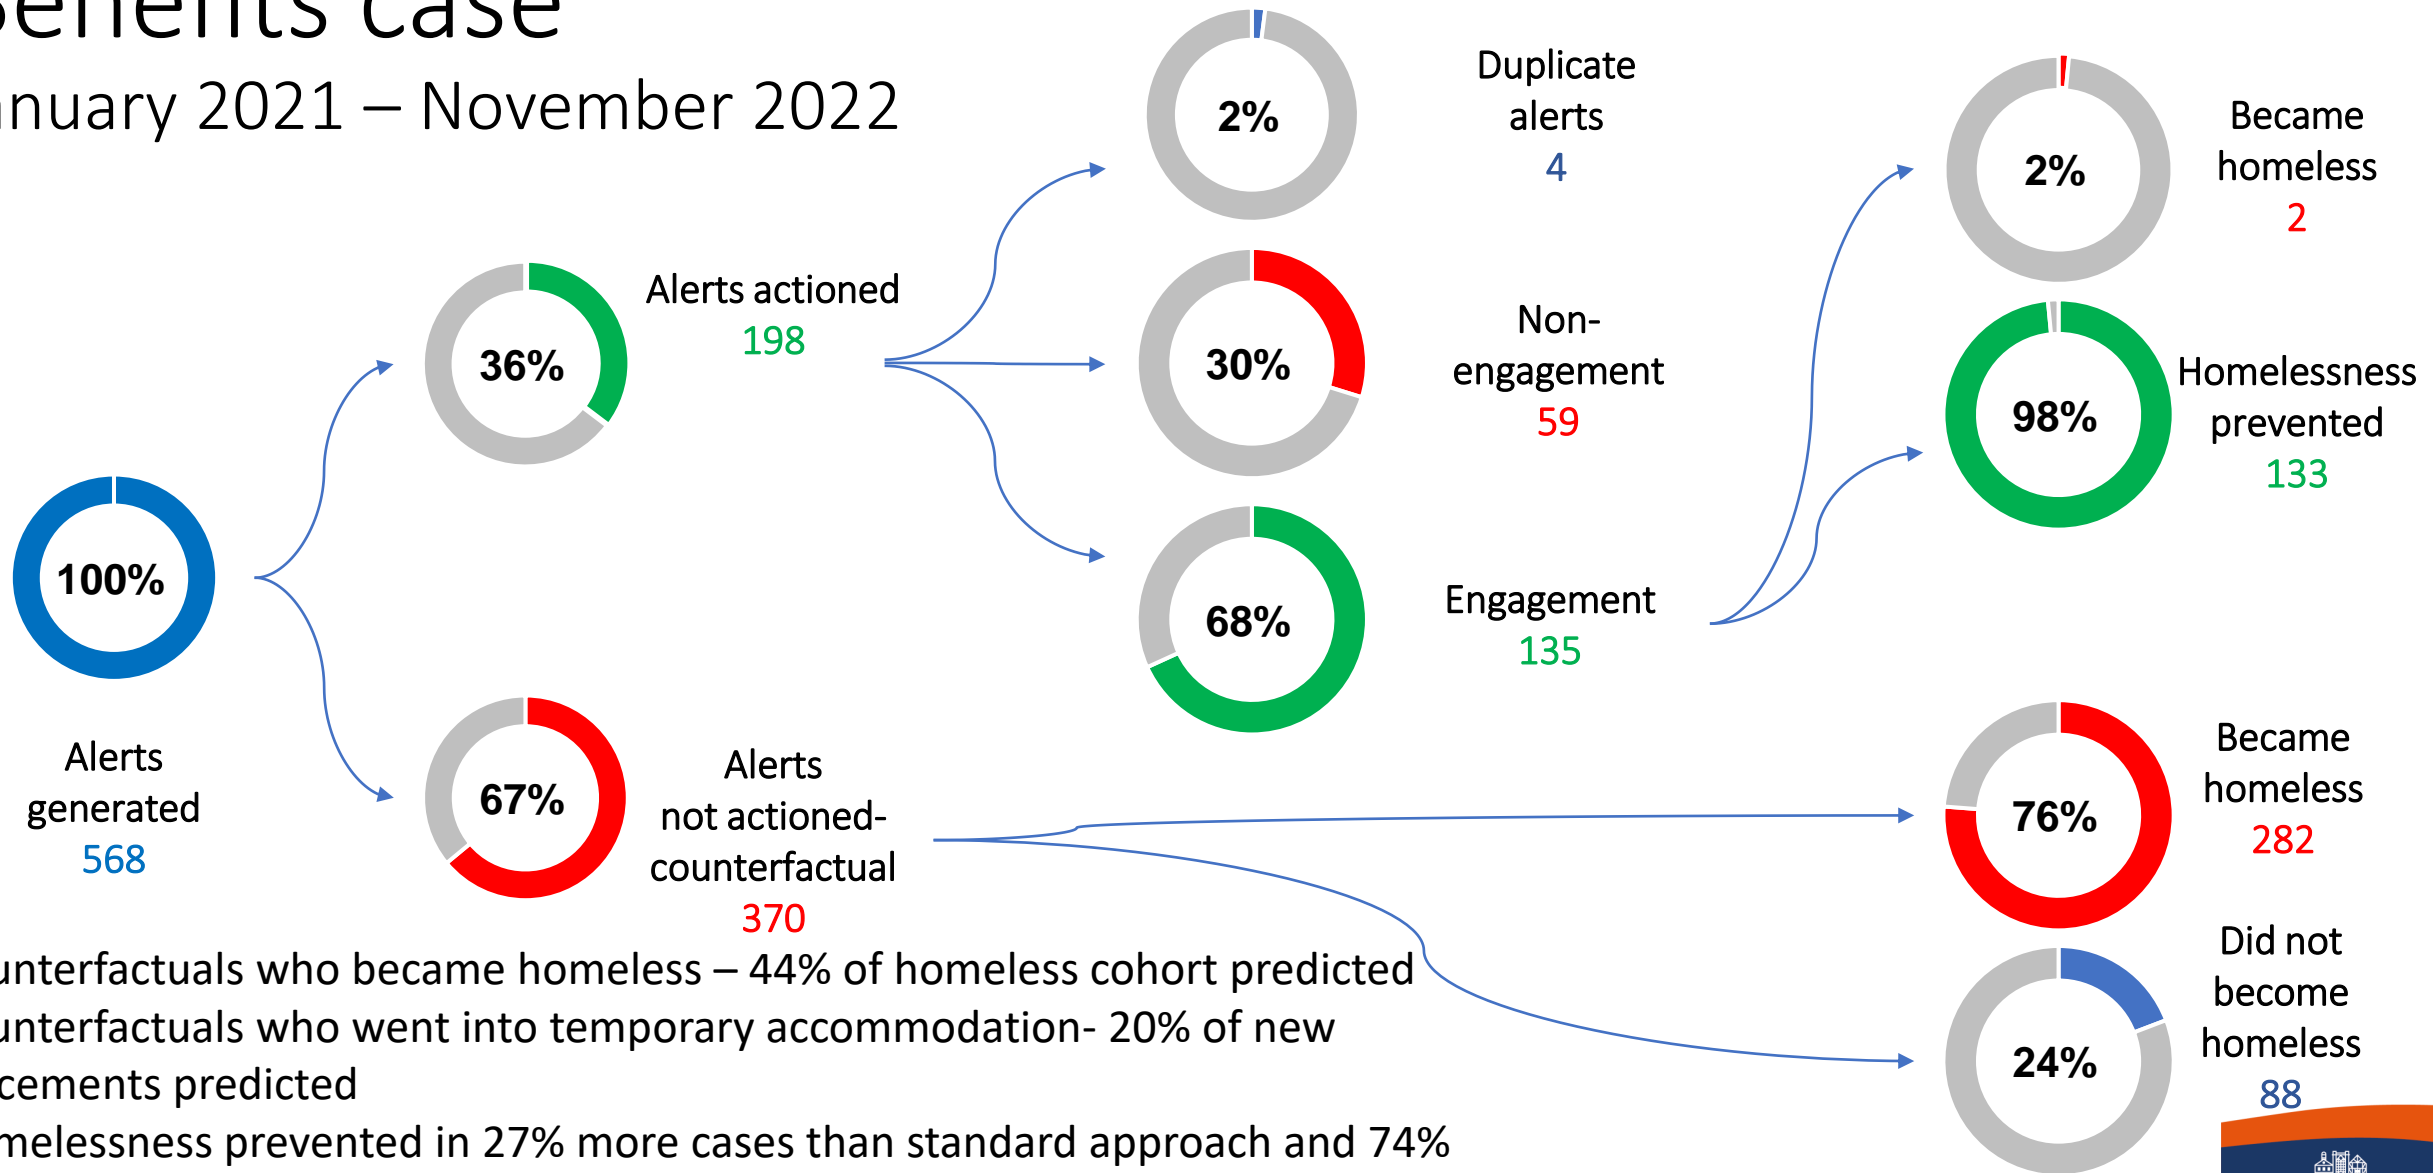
enefits case
nuary 2021 – November 2022

100%
Alerts generated
568

36%
Alerts actioned
198

67%
Alerts not actioned- counterfactual
370

2%
Duplicate alerts
4

30%
Non-engagement
59

68%
Engagement
135

2%
Became homeless
2

98%
Homelessness prevented
133

76%
Became homeless
282

24%
Did not become homeless
88

unterfactuals who became homeless – 44% of homeless cohort predicted
unterfactuals who went into temporary accommodation- 20% of new cements predicted
melessness prevented in 27% more cases than standard approach and 74%